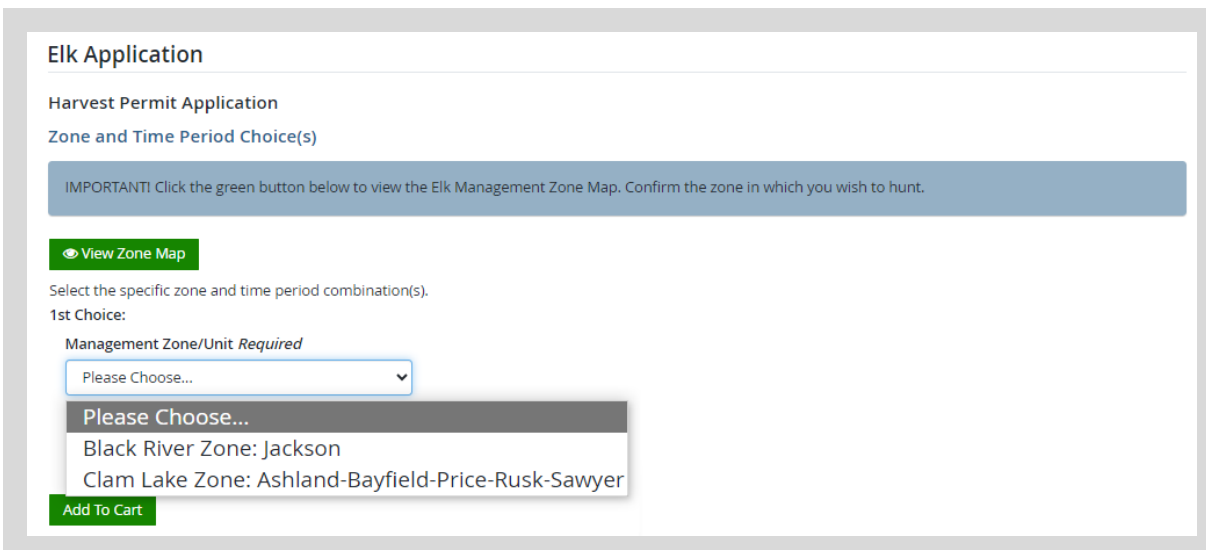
Elk Application

Harvest Permit Application

Zone and Time Period Choice(s)

IMPORTANT! Click the green button below to view the Elk Management Zone Map. Confirm the zone in which you wish to hunt.

View Zone Map

Select the specific zone and time period combination(s).

1st Choice:

Management Zone/Unit *Required*

Please Choose...

Please Choose...
Black River Zone: Jackson
Clam Lake Zone: Ashland-Bayfield-Price-Rusk-Sawyer

Add To Cart